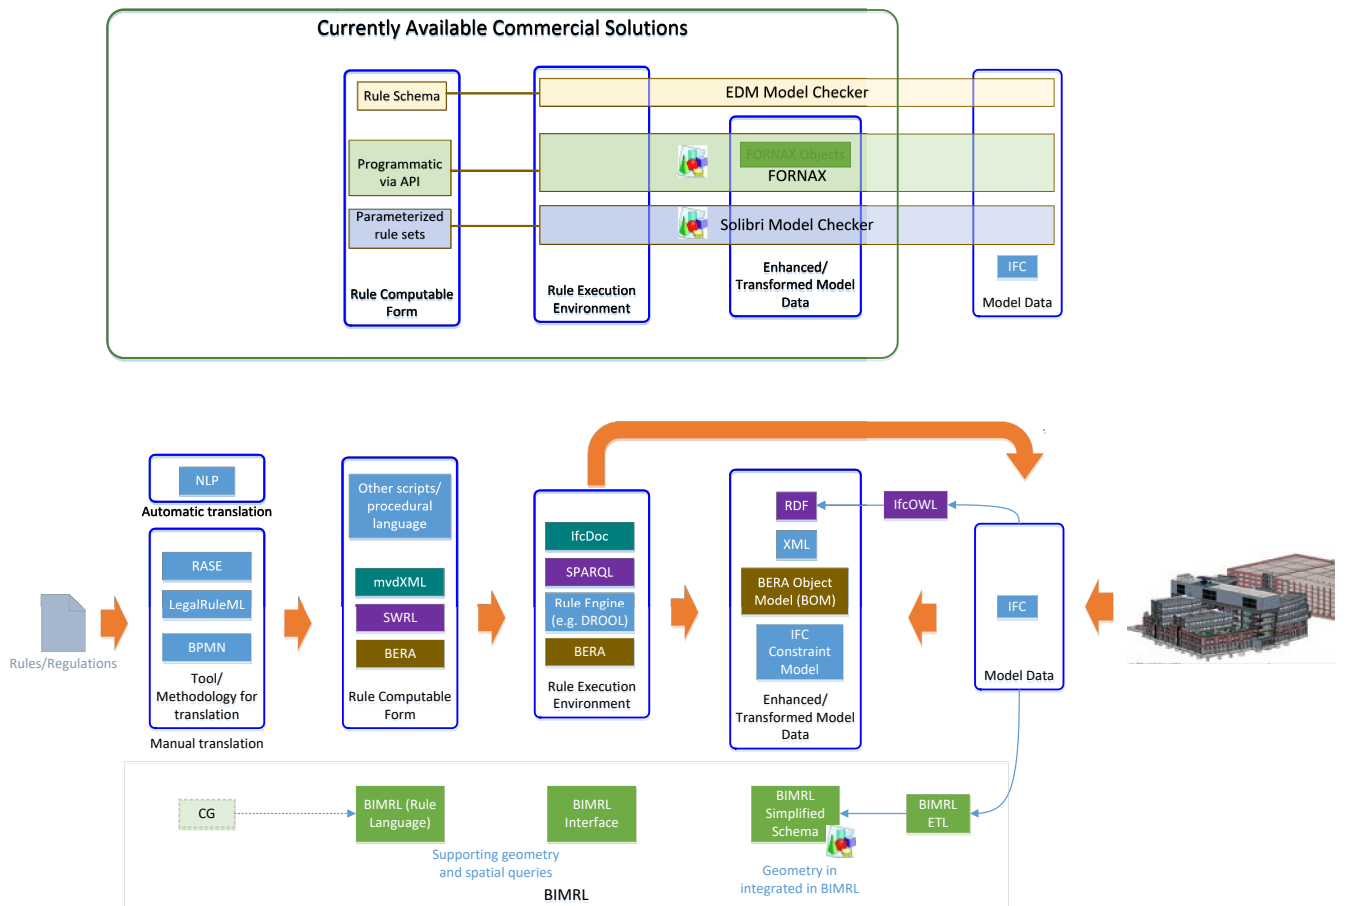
Currently Available Commercial Solutions

Rule Schema

Programmatic via API

Parameterized rule sets

Rule Computable Form

EDM Model Checker

FORNAX Objects

FORNAX

Solibri Model Checker

Rule Execution Environment

Enhanced/ Transformed Model Data

IFC

Model Data

NLP

Automatic translation

RASE

LegalRuleML

BPMN

Tool/ Methodology for translation

Manual translation

Rules/Regulations

Other scripts/ procedural language

mvdXML

SWRL

BERA

Rule Computable Form

IfcDoc

SPARQL

Rule Engine (e.g. DROOL)

BERA

Rule Execution Environment

RDF

XML

BERA Object Model (BOM)

IFC Constraint Model

Enhanced/ Transformed Model Data

IfcOWL

IFC

Model Data

CG

BIMRL (Rule Language)

BIMRL Interface

BIMRL Simplified Schema

BIMRL ETL

Supporting geometry and spatial queries

Geometry in integrated in BIMRL

BIMRL